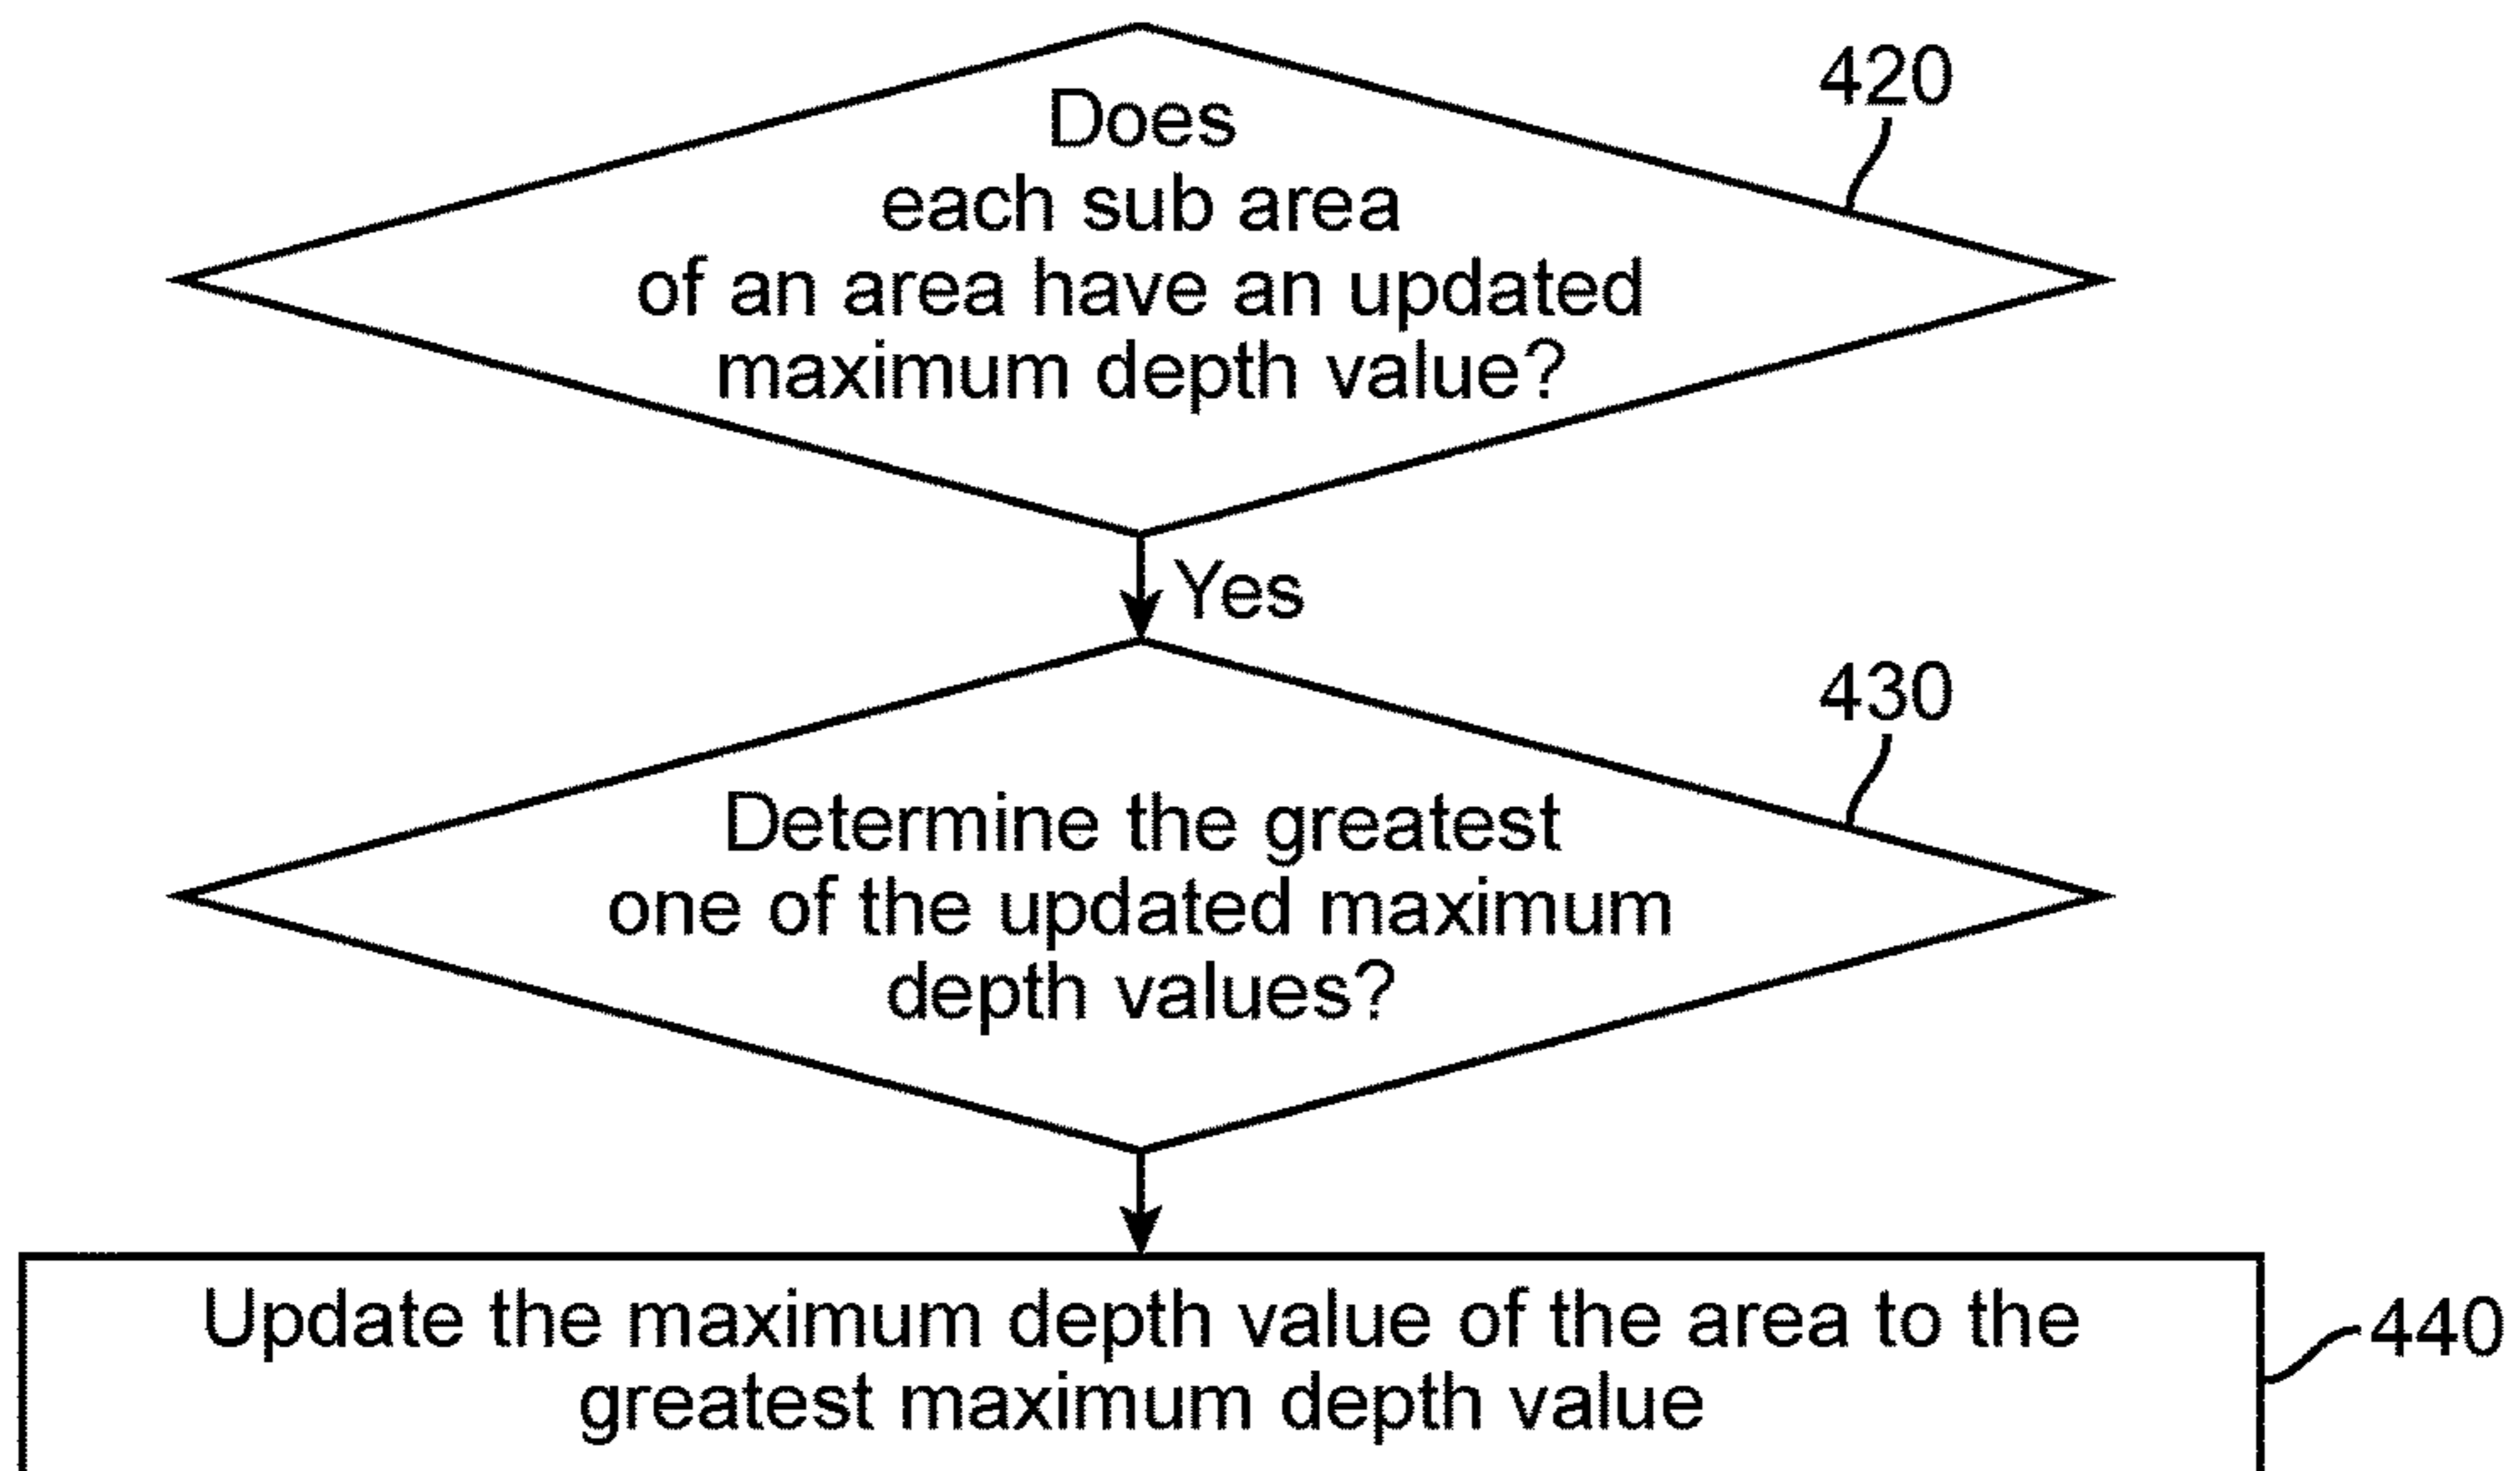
420

Does each sub area of an area have an updated maximum depth value?

Yes

430

Determine the greatest one of the updated maximum depth values?

Update the maximum depth value of the area to the greatest maximum depth value

440